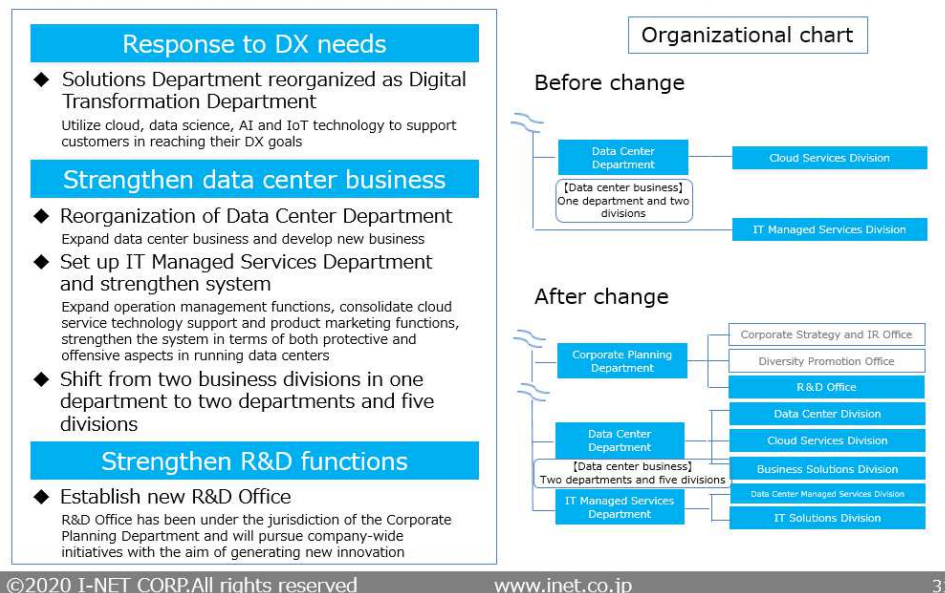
Response to DX needs

◆ Solutions Department reorganized as Digital Transformation Department

Utilize cloud, data science, AI and IoT technology to support customers in reaching their DX goals

Strengthen data center business

◆ Reorganization of Data Center Department

Expand data center business and develop new business

◆ Set up IT Managed Services Department and strengthen system

Expand operation management functions, consolidate cloud service technology support and product marketing functions, strengthen the system in terms of both protective and offensive aspects in running data centers

◆ Shift from two business divisions in one department to two departments and five divisions

Strengthen R&D functions

◆ Establish new R&D Office

R&D Office has been under the jurisdiction of the Corporate Planning Department and will pursue company-wide initiatives with the aim of generating new innovation

Organizational chart

Before change

Data Center Department

Cloud Services Division

【Data center business】 One department and two divisions

IT Managed Services Division

After change

Corporate Planning Department

Corporate Strategy and IR Office

Diversity Promotion Office

R&D Office

Data Center Department

Data Center Division

Cloud Services Division

【Data center business】 Two departments and five divisions

Business Solutions Division

IT Managed Services Department

Data Center Managed Services Division

IT Solutions Division

©2020 I-NET CORP.All rights reserved

www.inet.co.jp

3